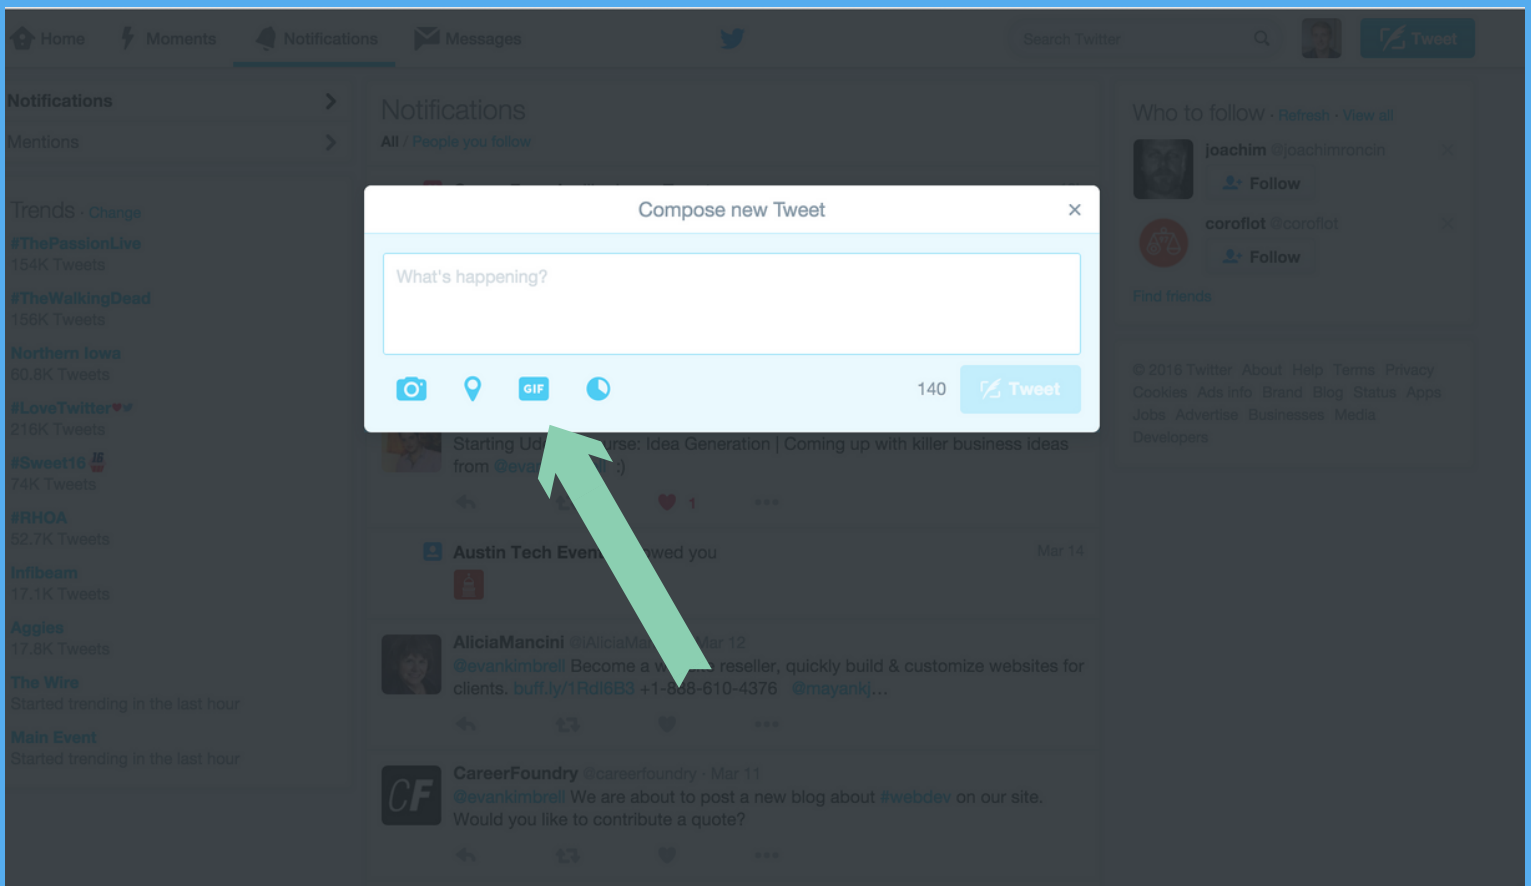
Home Moments Notifications Messages

Search Twitter

Tweet

Notifications
Mentions

Trends · Change
#ThePassionLive
154K Tweets
#TheWalkingDead
156K Tweets
Northern Iowa
60.8K Tweets
#LoveTwitter
216K Tweets
#Sweet16
74K Tweets
#RHOA
52.7K Tweets
Infibeam
17.1K Tweets
Aggies
17.8K Tweets
The Wire
Started trending in the last hour
Main Event
Started trending in the last hour

Notifications
All / People you follow

Compose new Tweet
×
What's happening?
GIF
140
Tweet

Starting Ud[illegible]urse: Idea Generation | Coming up with killer business ideas from @eva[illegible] :)
1

Austin Tech Even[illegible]wed you
Mar 14

AliciaMancini @iAliciaMa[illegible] Mar 12
@evankimbrell Become a w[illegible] reseller, quickly build & customize websites for clients. buff.ly/1Rdl6B3 +1-8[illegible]8-610-4376 @mayankj...

CareerFoundry @careerfoundry · Mar 11
@evankimbrell We are about to post a new blog about #webdev on our site. Would you like to contribute a quote?

Who to follow · Refresh · View all
joachim @joachimroncin
Follow
coroflot @coroflot
Follow
Find friends

© 2016 Twitter About Help Terms Privacy Cookies Ads info Brand Blog Status Apps Jobs Advertise Businesses Media Developers